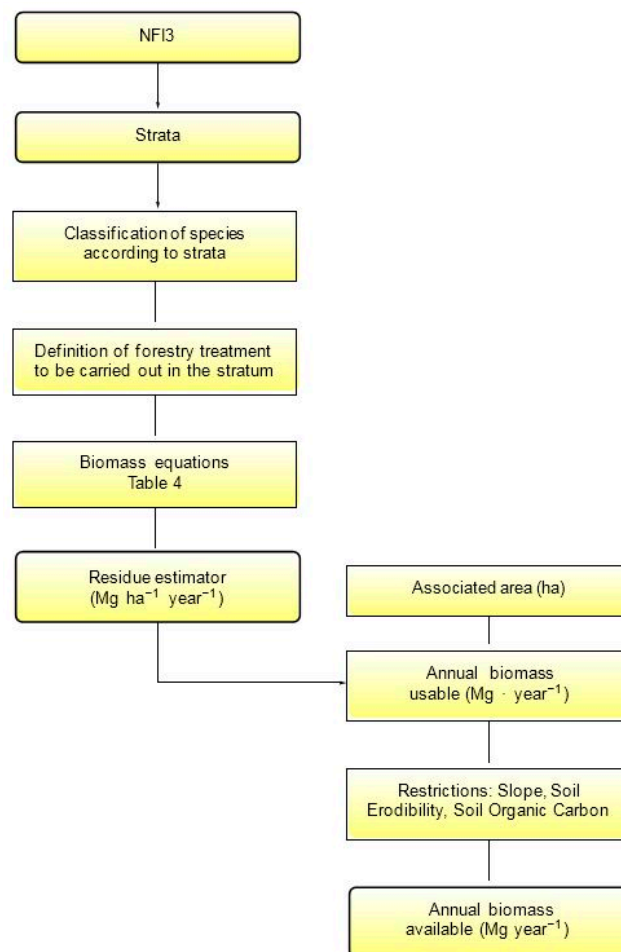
NFI3

Strata

Classification of species according to strata

Definition of forestry treatment to be carried out in the stratum

Biomass equations Table 4

Residue estimator ($Mg\ ha^{-1}\ year^{-1}$)

Associated area (ha)

Annual biomass usable ($Mg \cdot year^{-1}$)

Restrictions: Slope, Soil Erodibility, Soil Organic Carbon

Annual biomass available ($Mg\ year^{-1}$)